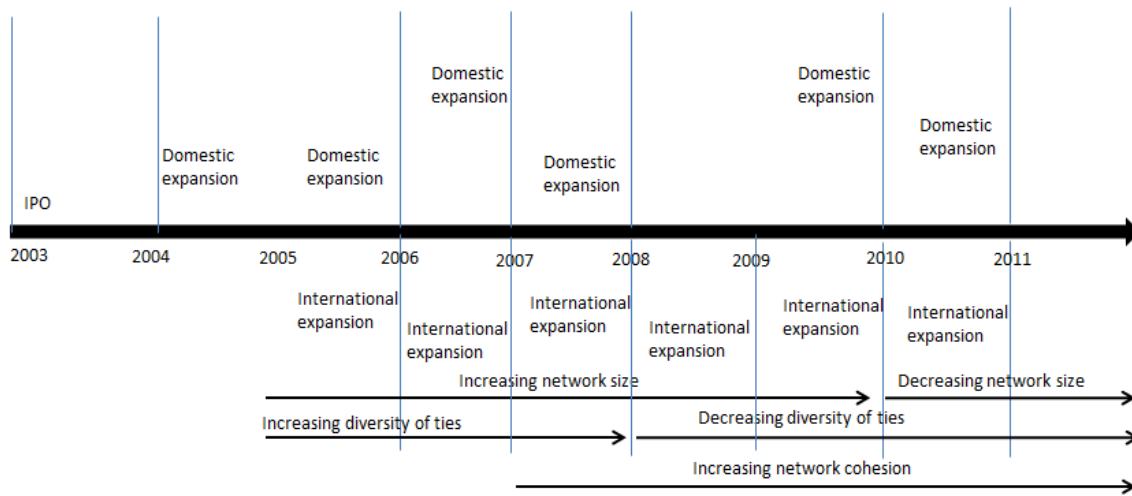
Domestic expansion

Domestic expansion

Domestic expansion

Domestic expansion

Domestic expansion

Domestic expansion

IPO

2003
2004
2005
2006
2007
2008
2009
2010
2011

International expansion

International expansion

International expansion

International expansion

International expansion

International expansion

Increasing network size

Decreasing network size

Increasing diversity of ties

Decreasing diversity of ties

Increasing network cohesion